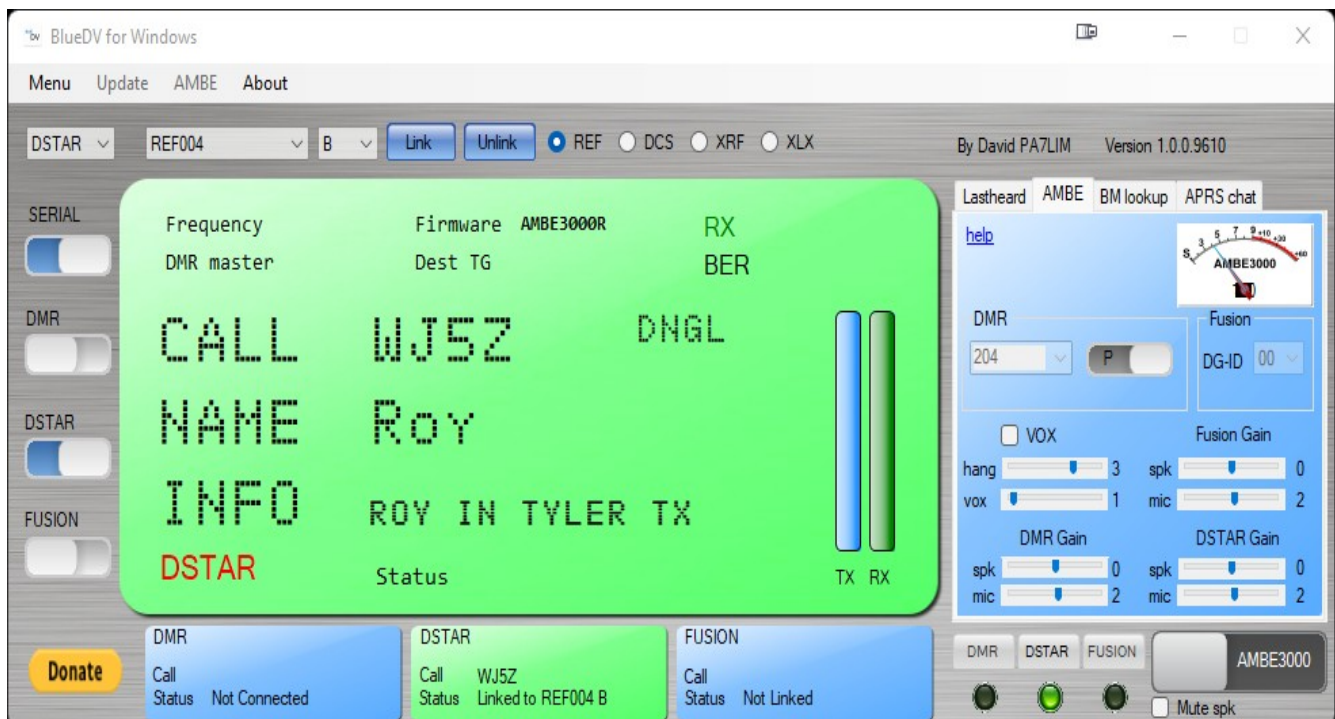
BlueDV for Windows

Menu Update AMBE About

DSTAR REF004 B Link Unlink REF DCS XRF XLX

By David PA7LIM Version 1.0.0.9610

SERIAL

DMR

DSTAR

FUSION

Frequency
DMR master

Firmware AMBE3000R
Dest TG

RX
BER

CALL WJ5Z DNGL

NAME Roy

INFO ROY IN TYLER TX

DSTAR Status TX RX

Lastheard AMBE BM lookup APRS chat

help

S 1 3 5 7 9 +10 +30 +60 AMBE3000

DMR
204 P

Fusion
DG-ID 00

VOX
hang 3
vox 1

Fusion Gain
spk 0
mic 2

DMR Gain
spk 0
mic 2

DSTAR Gain
spk 0
mic 2

Donate

DMR
Call
Status Not Connected

DSTAR
Call WJ5Z
Status Linked to REF004 B

FUSION
Call
Status Not Linked

DMR DSTAR FUSION AMBE3000

Mute spk